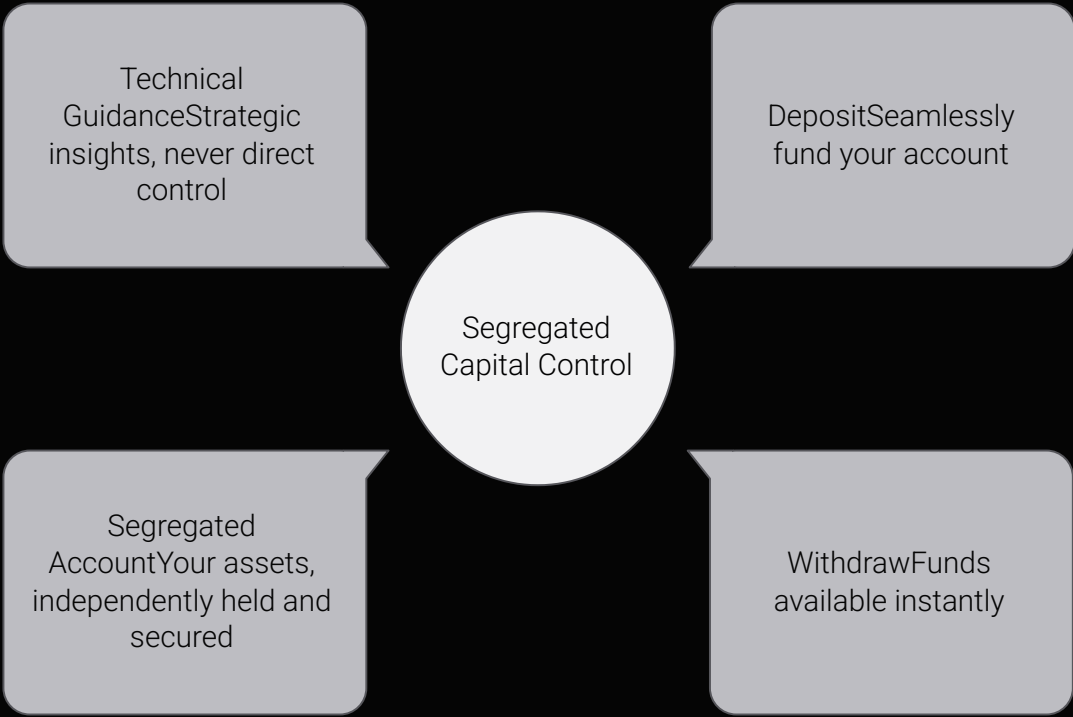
Technical GuidanceStrategic insights, never direct control

DepositSeamlessly fund your account

Segregated Capital Control

Segregated AccountYour assets, independently held and secured

WithdrawFunds available instantly